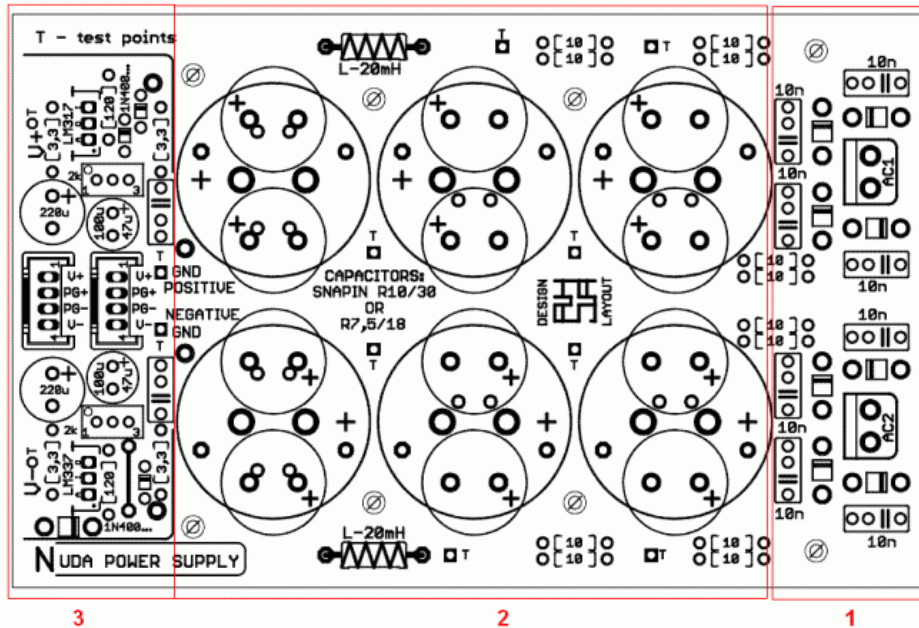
T - test points

L-20mH

T

10
10

T

10
10

10n

10n

V+
LM317
3,3
T
120
1N400...
3,3

2k
1
3

220u
100u
47u

AC1

10n

10
10

10n

V+
PG+
PG-
V-

V+
PG+
PG-
V-

T
GND
POSITIVE

NEGATIVE
GND

CAPACITORS:
SNAPIN R10/30
OR
R7,5/18

T

T

DESIGN
LAYOUT

T

T

10
10

10n

10n

220u
100u
47u

T

AC2

2k
1
3

V-
LM337
3,3
T
120
1N400...
3,3

10n

10n

L-20mH

T

10
10

T

10
10

10n

NUDA POWER SUPPLY

3

2

1